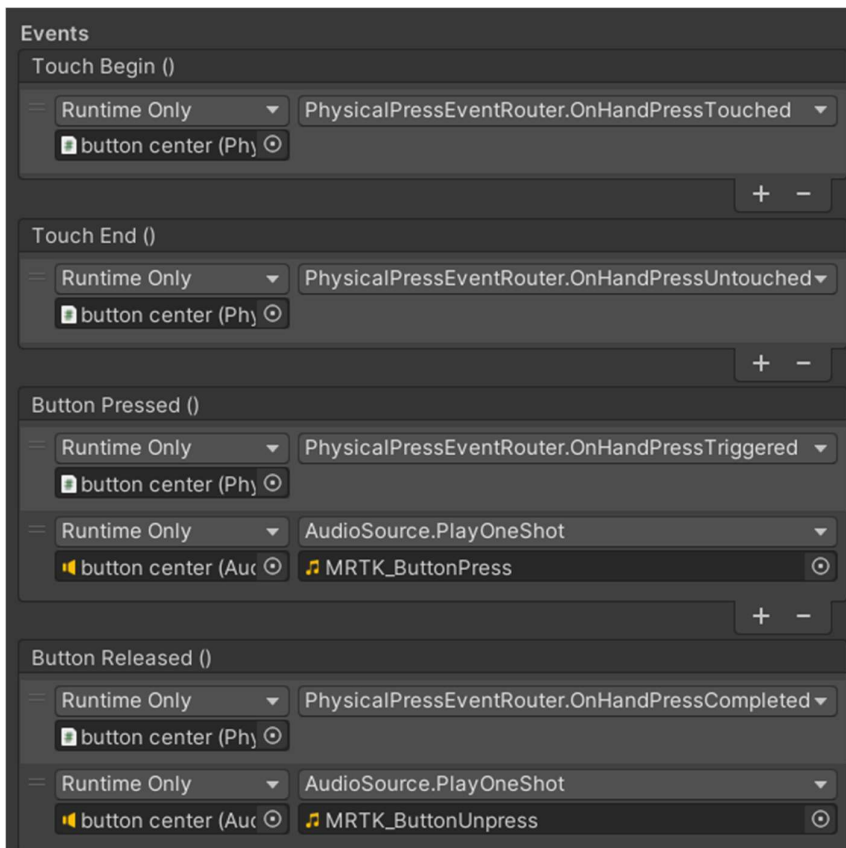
Events

Touch Begin ()

Runtime Only
PhysicalPressEventRouter.OnHandPressTouched
button center (Phy

+ −

Touch End ()

Runtime Only
PhysicalPressEventRouter.OnHandPressUntouched
button center (Phy

+ −

Button Pressed ()

Runtime Only
PhysicalPressEventRouter.OnHandPressTriggered
button center (Phy

Runtime Only
AudioSource.PlayOneShot
button center (Auc
MRTK_ButtonPress

+ −

Button Released ()

Runtime Only
PhysicalPressEventRouter.OnHandPressCompleted
button center (Phy

Runtime Only
AudioSource.PlayOneShot
button center (Auc
MRTK_ButtonUnpress